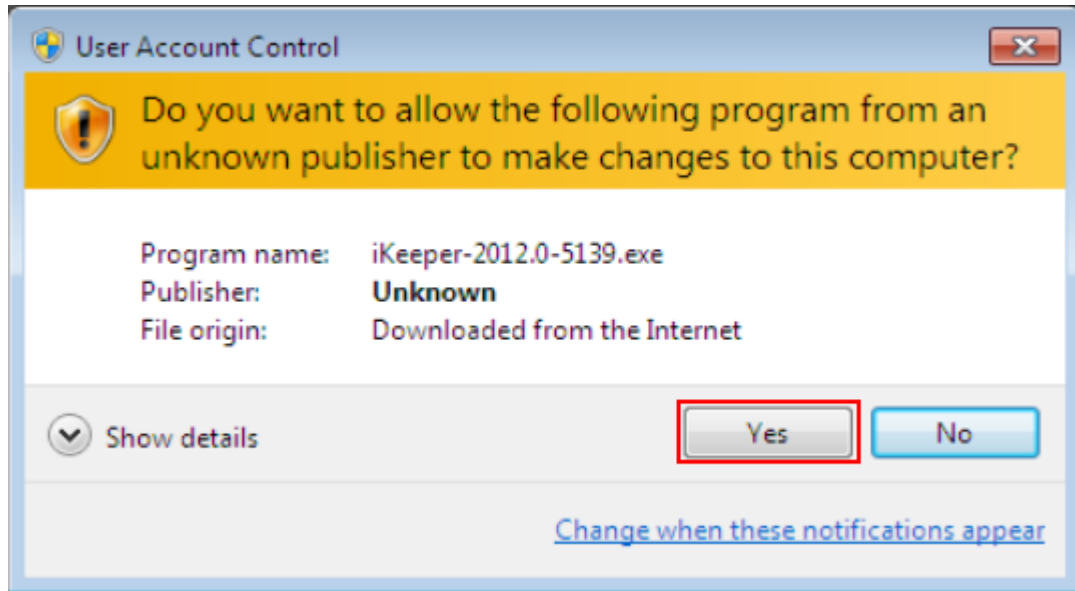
User Account Control

Do you want to allow the following program from an unknown publisher to make changes to this computer?

| | |
|---|---|
| Program name: | iKeeper-2012.0-5139.exe |
| Publisher: | **Unknown** |
| File origin: | Downloaded from the Internet |

Show details

Yes

No

Change when these notifications appear